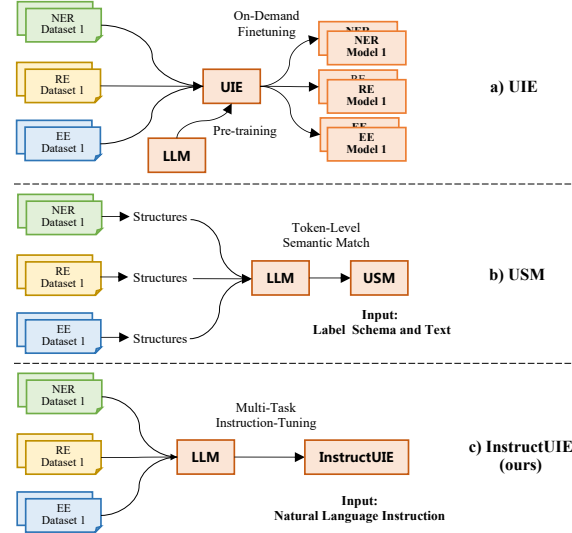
NER Dataset 1

RE Dataset 1

EE Dataset 1

On-Demand Finetuning

UIE

Pre-training

LLM

NER

NER Model 1

RE

RE Model 1

EE

EE Model 1

a) UIE

NER Dataset 1

Structures

RE Dataset 1

Structures

EE Dataset 1

Structures

Token-Level Semantic Match

LLM

USM

b) USM

Input: Label Schema and Text

NER Dataset 1

RE Dataset 1

EE Dataset 1

Multi-Task Instruction-Tuning

LLM

InstructUIE

c) InstructUIE (ours)

Input: Natural Language Instruction